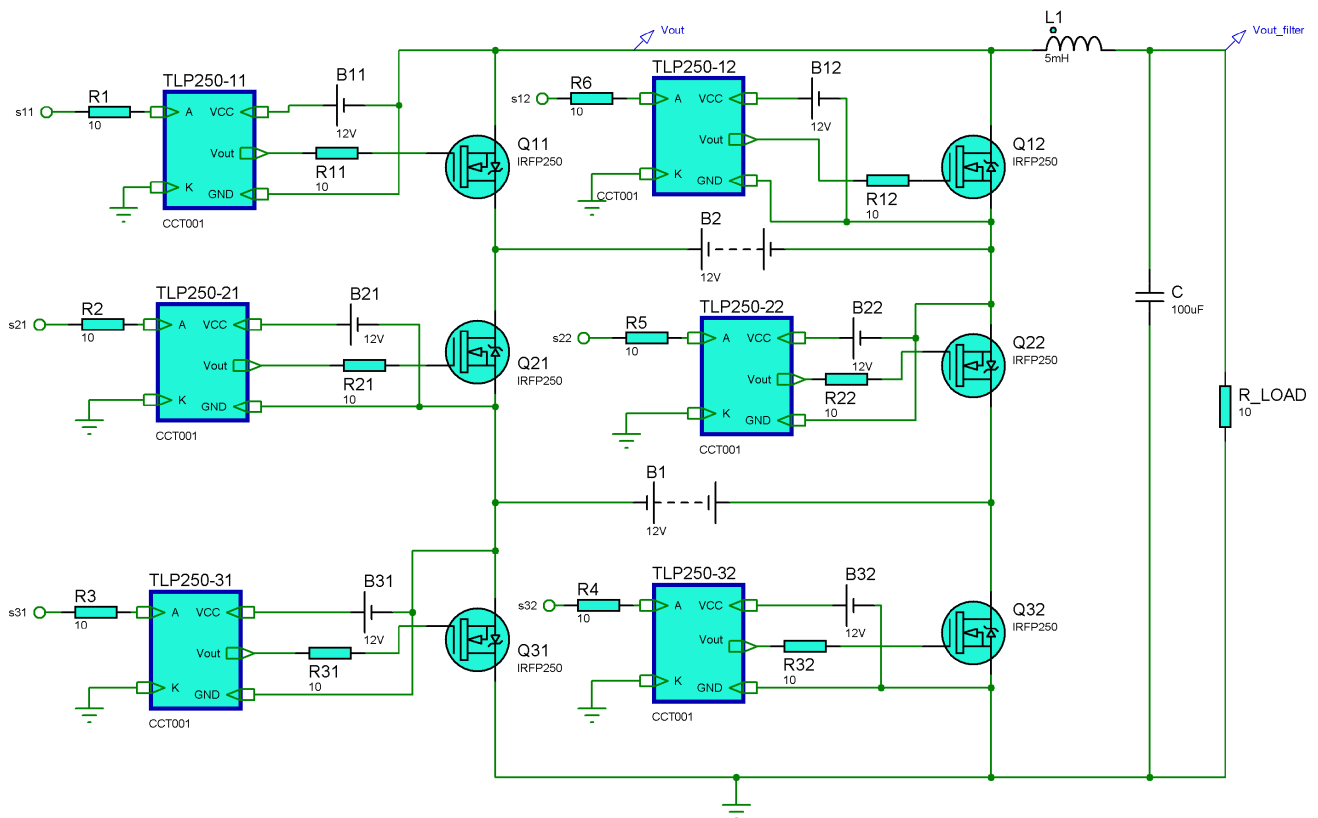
Vout
L1
5mH
Vout_filter

TLP250-11
s11
R1
10
A
VCC
Vout
K
GND
CCT001
B11
12V
R11
10
Q11
IRFP250

TLP250-12
s12
R6
10
A
VCC
Vout
K
GND
CCT001
B12
12V
R12
10
Q12
IRFP250

B2
12V

TLP250-21
s21
R2
10
A
VCC
Vout
K
GND
CCT001
B21
12V
R21
10
Q21
IRFP250

TLP250-22
s22
R5
10
A
VCC
Vout
K
GND
CCT001
B22
12V
R22
10
Q22
IRFP250

C
100uF
R_LOAD
10

B1
12V

TLP250-31
s31
R3
10
A
VCC
Vout
K
GND
CCT001
B31
12V
R31
10
Q31
IRFP250

TLP250-32
s32
R4
10
A
VCC
Vout
K
GND
CCT001
B32
12V
R32
10
Q32
IRFP250